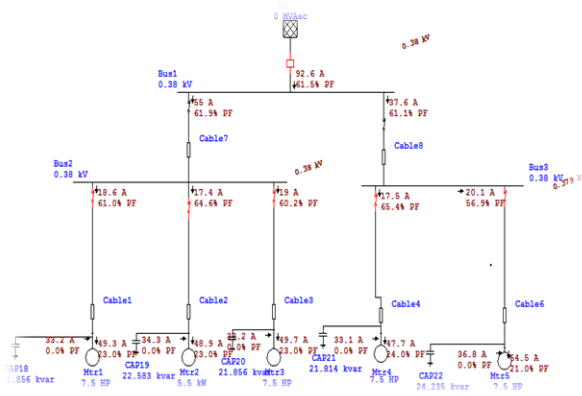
0 MVAsc

0.38 kV

92.6 A
61.5% PF

Bus1
0.38 kV

55 A
61.9% PF

37.6 A
61.1% PF

Cable7

Cable8

0.38 kV

Bus2
0.38 kV

Bus3
0.38 kV

18.6 A
61.0% PF

17.4 A
64.6% PF

19 A
60.2% PF

17.5 A
65.4% PF

20.1 A
56.9% PF

Cable1

Cable2

Cable3

Cable4

Cable6

33.2 A
0.0% PF

49.3 A
23.0% PF

34.3 A
0.0% PF

48.9 A
23.0% PF

33.2 A
0.0% PF

49.7 A
23.0% PF

33.1 A
0.0% PF

47.7 A
24.0% PF

36.8 A
0.0% PF

54.5 A
21.0% PF

CAP18
21.856 kvar

Mtr1
7.5 HP

CAP19
22.583 kvar

Mtr2
5.5 kW

CAP20
21.856 kvar

Mtr3
7.5 HP

CAP21
21.814 kvar

Mtr4
7.5 HP

CAP22
24.235 kvar

Mtr5
7.5 HP